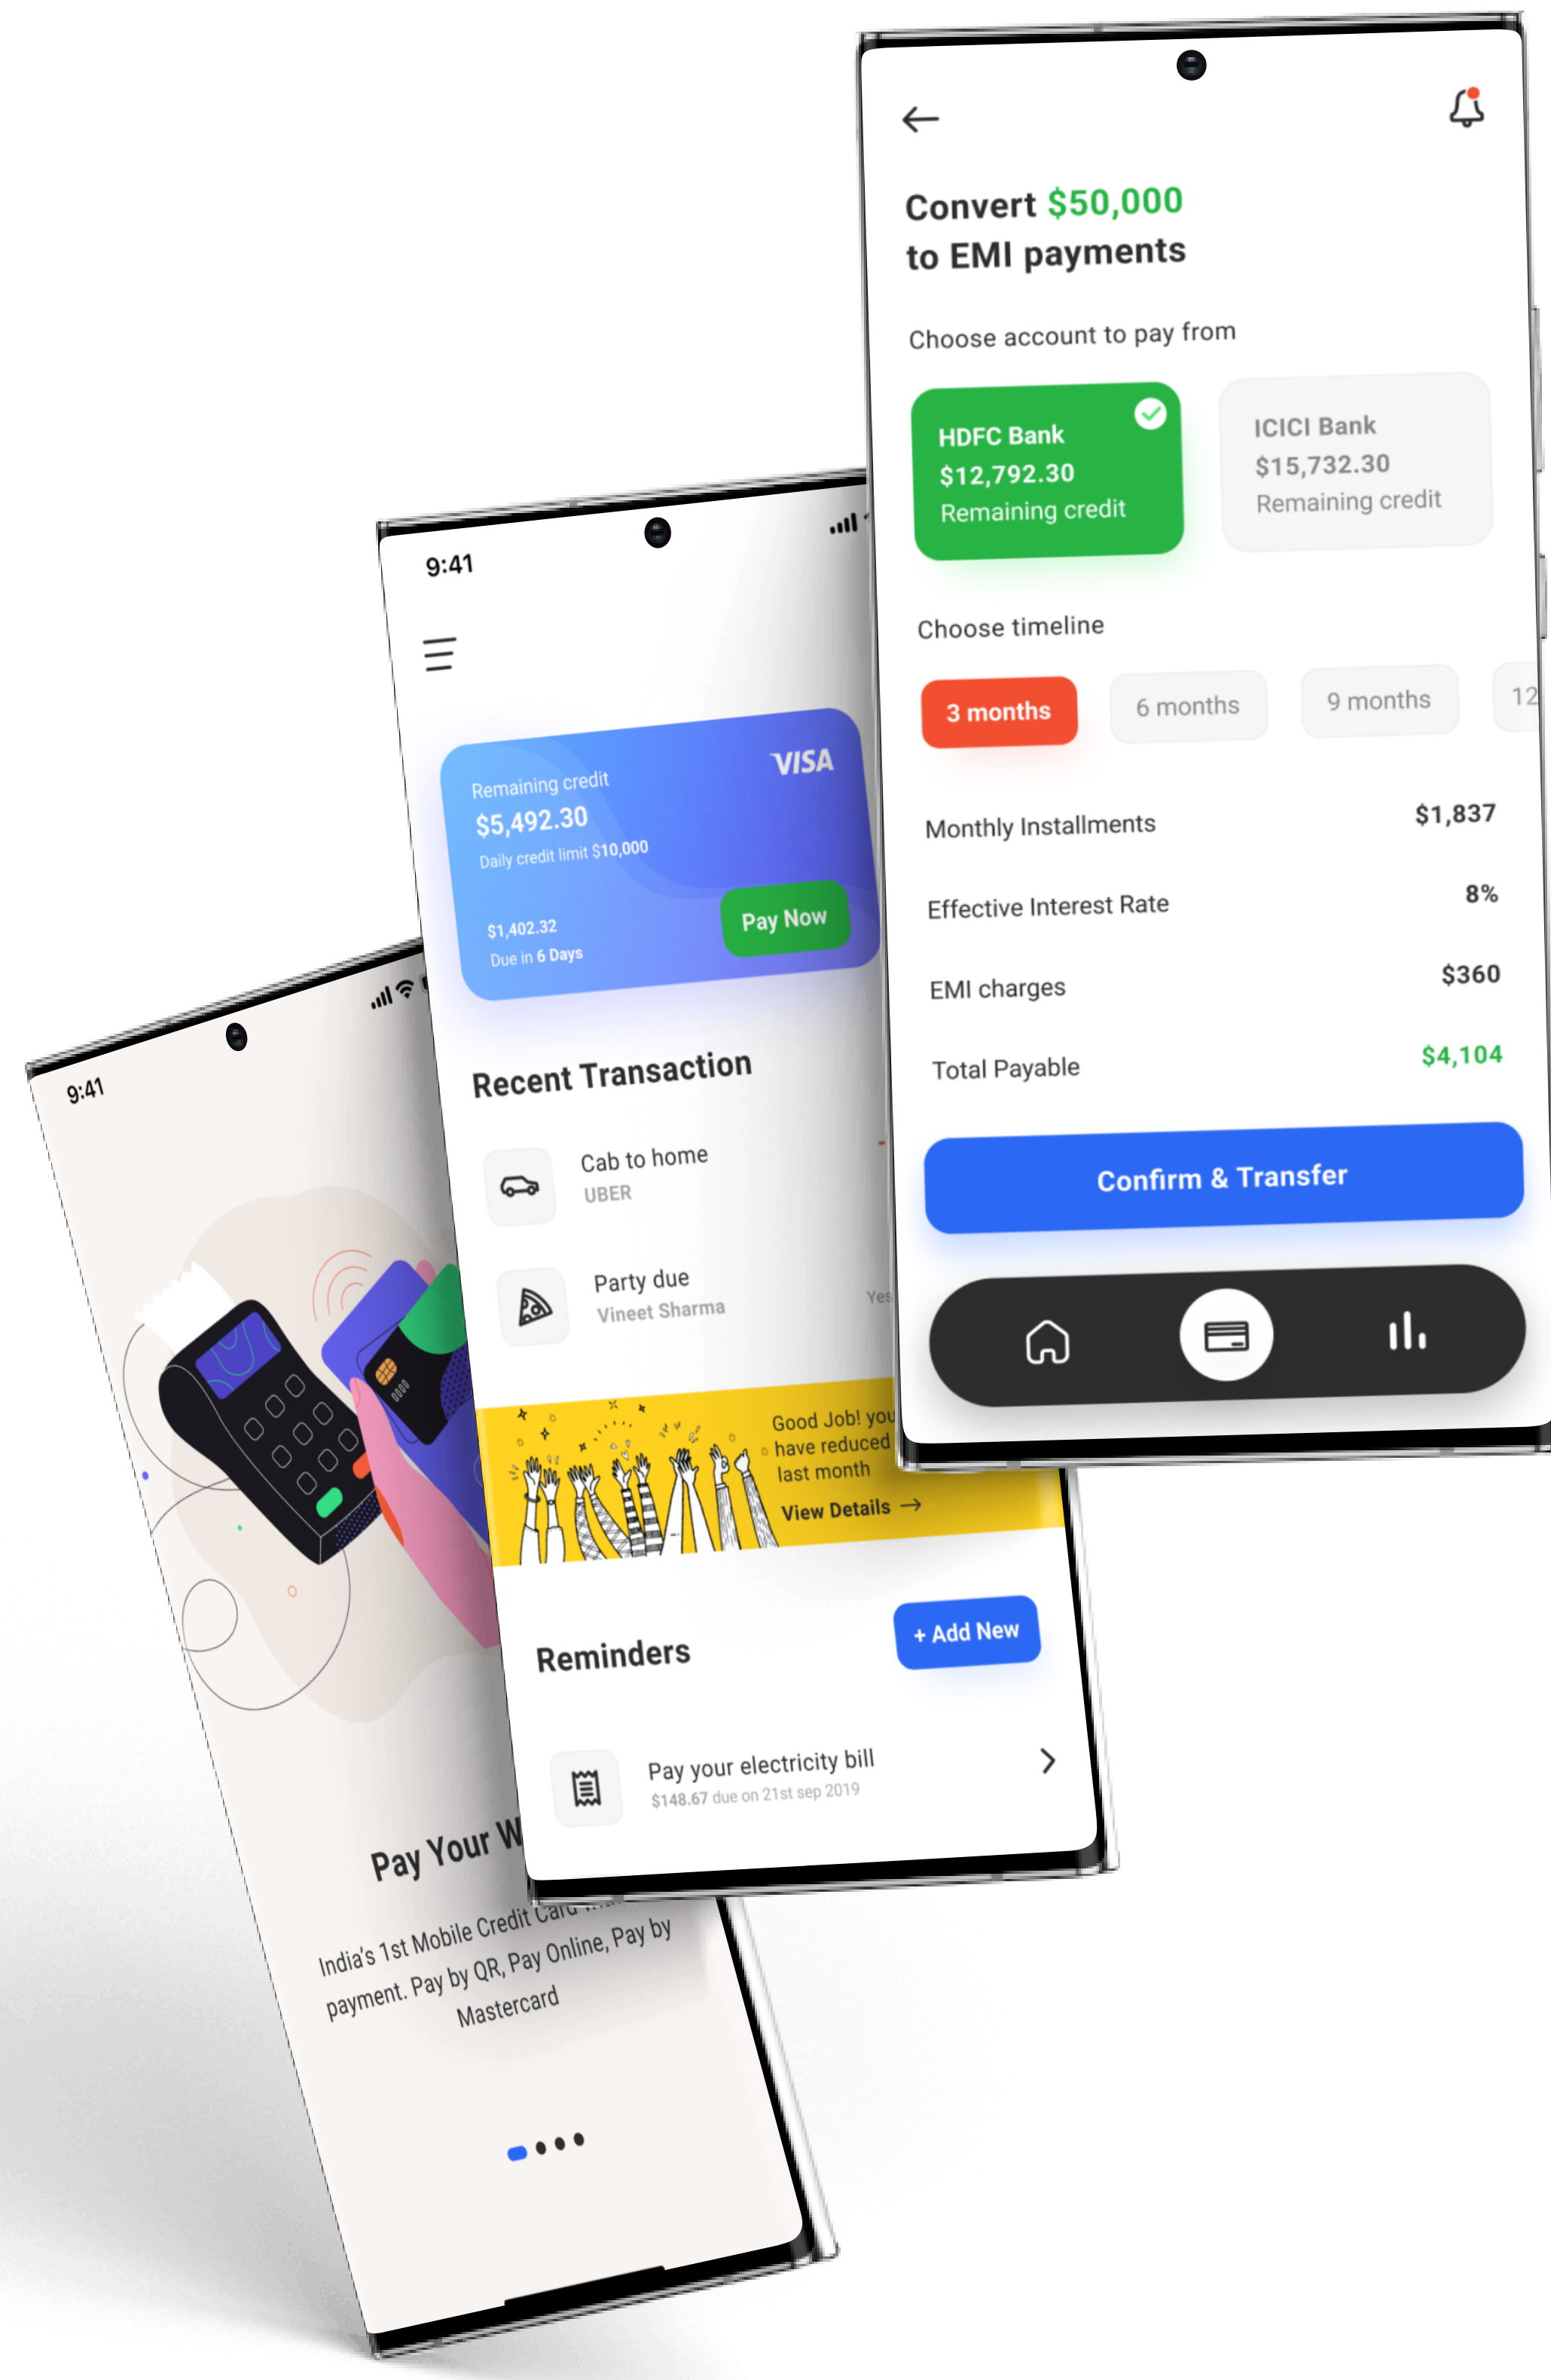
Convert $50,000 to EMI payments

Choose account to pay from

HDFC Bank
$12,792.30
Remaining credit

ICICI Bank
$15,732.30
Remaining credit

Choose timeline

3 months
6 months
9 months
12

| | |
|---|---|
| Monthly Installments | $1,837 |
| Effective Interest Rate | 8% |
| EMI charges | $360 |
| Total Payable | $4,104 |

Confirm & Transfer

9:41

Remaining credit
$5,492.30
Daily credit limit $10,000
VISA
$1,402.32
Due in 6 Days
Pay Now

Recent Transaction

Cab to home
UBER

Party due
Vineet Sharma
Yes

Good Job! you have reduced last month
View Details →

Reminders
+ Add New

Pay your electricity bill
$148.67 due on 21st sep 2019

9:41

Pay Your W

India's 1st Mobile Credit Card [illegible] payment. Pay by QR, Pay Online, Pay by Mastercard